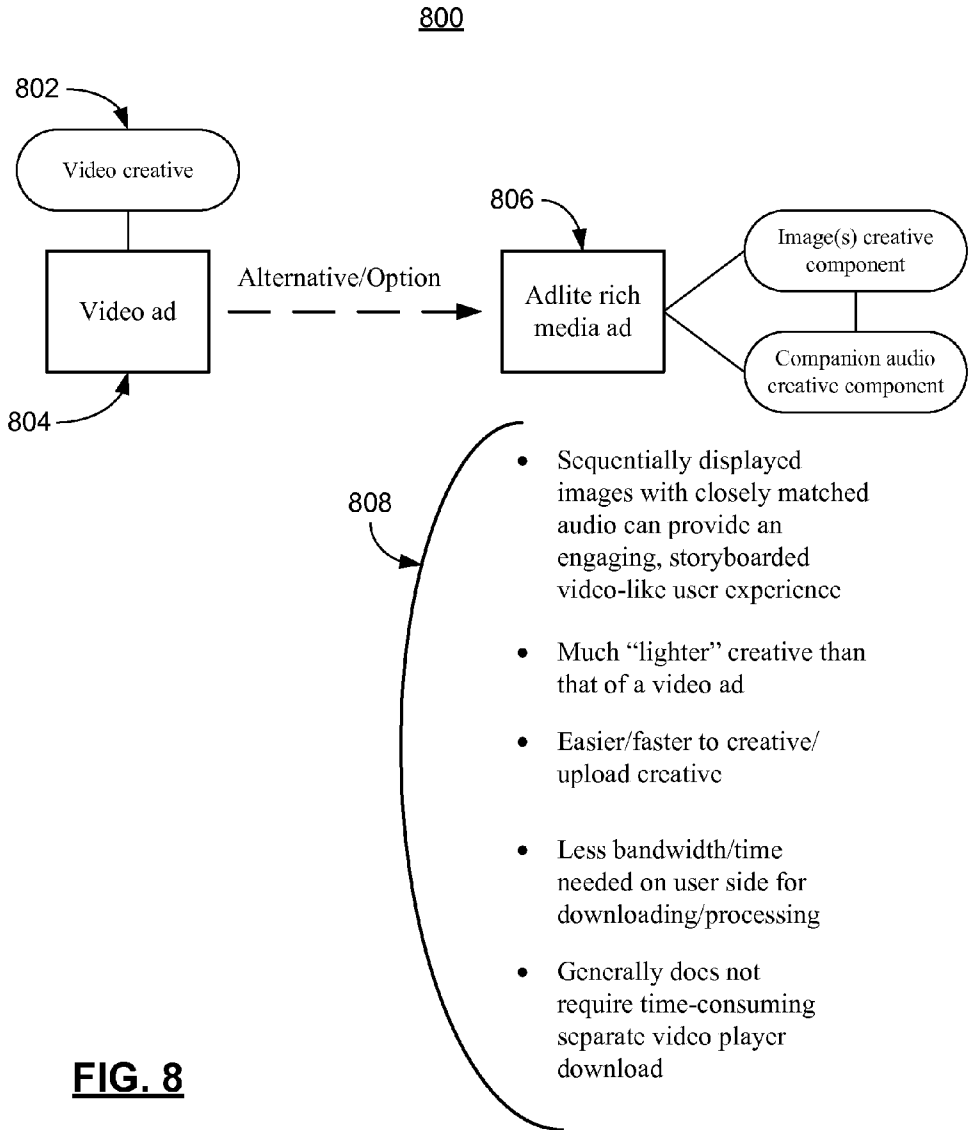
800

802

Video creative

Video ad

804

Alternative/Option

806

Adlite rich media ad

Image(s) creative component

Companion audio creative component

808

- Sequentially displayed images with closely matched audio can provide an engaging, storyboarded video-like user experience
- Much "lighter" creative than that of a video ad
- Easier/faster to creative/ upload creative
- Less bandwidth/time needed on user side for downloading/processing
- Generally does not require time-consuming separate video player download

FIG. 8